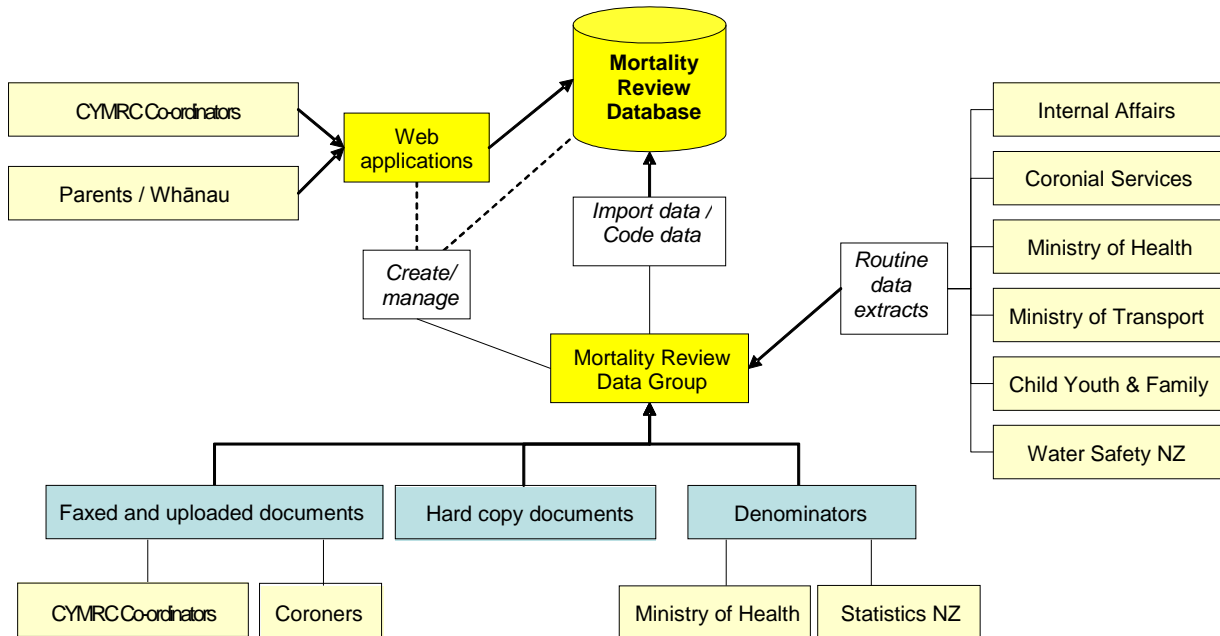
Mortality Review Database

CYMRC Co-ordinators

Parents / Whānau

Web applications

Import data / Code data

Create/ manage

Internal Affairs

Coronial Services

Ministry of Health

Ministry of Transport

Child Youth & Family

Water Safety NZ

Routine data extracts

Mortality Review Data Group

Faxed and uploaded documents

Hard copy documents

Denominators

CYMRC Co-ordinators

Coroners

Ministry of Health

Statistics NZ